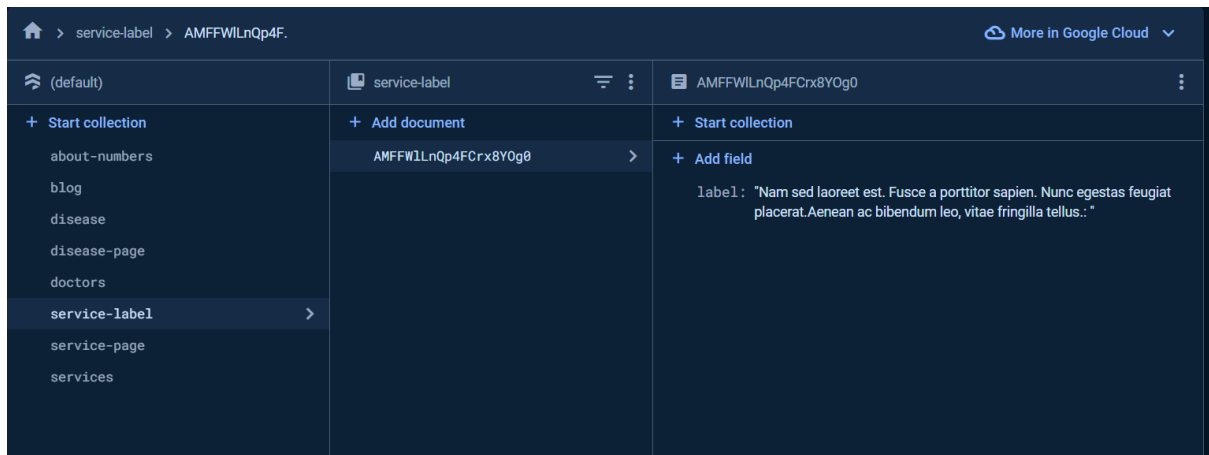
> service-label > AMFFWlLnQp4F.

More in Google Cloud

(default)

+ Start collection

about-numbers

blog

disease

disease-page

doctors

service-label

service-page

services

service-label

+ Add document

AMFFWlLnQp4FCrx8YOg0

AMFFWlLnQp4FCrx8YOg0

+ Start collection

+ Add field

label: "Nam sed laoreet est. Fusce a porttitor sapien. Nunc egestas feugiat placerat.Aenean ac bibendum leo, vitae fringilla tellus.: "